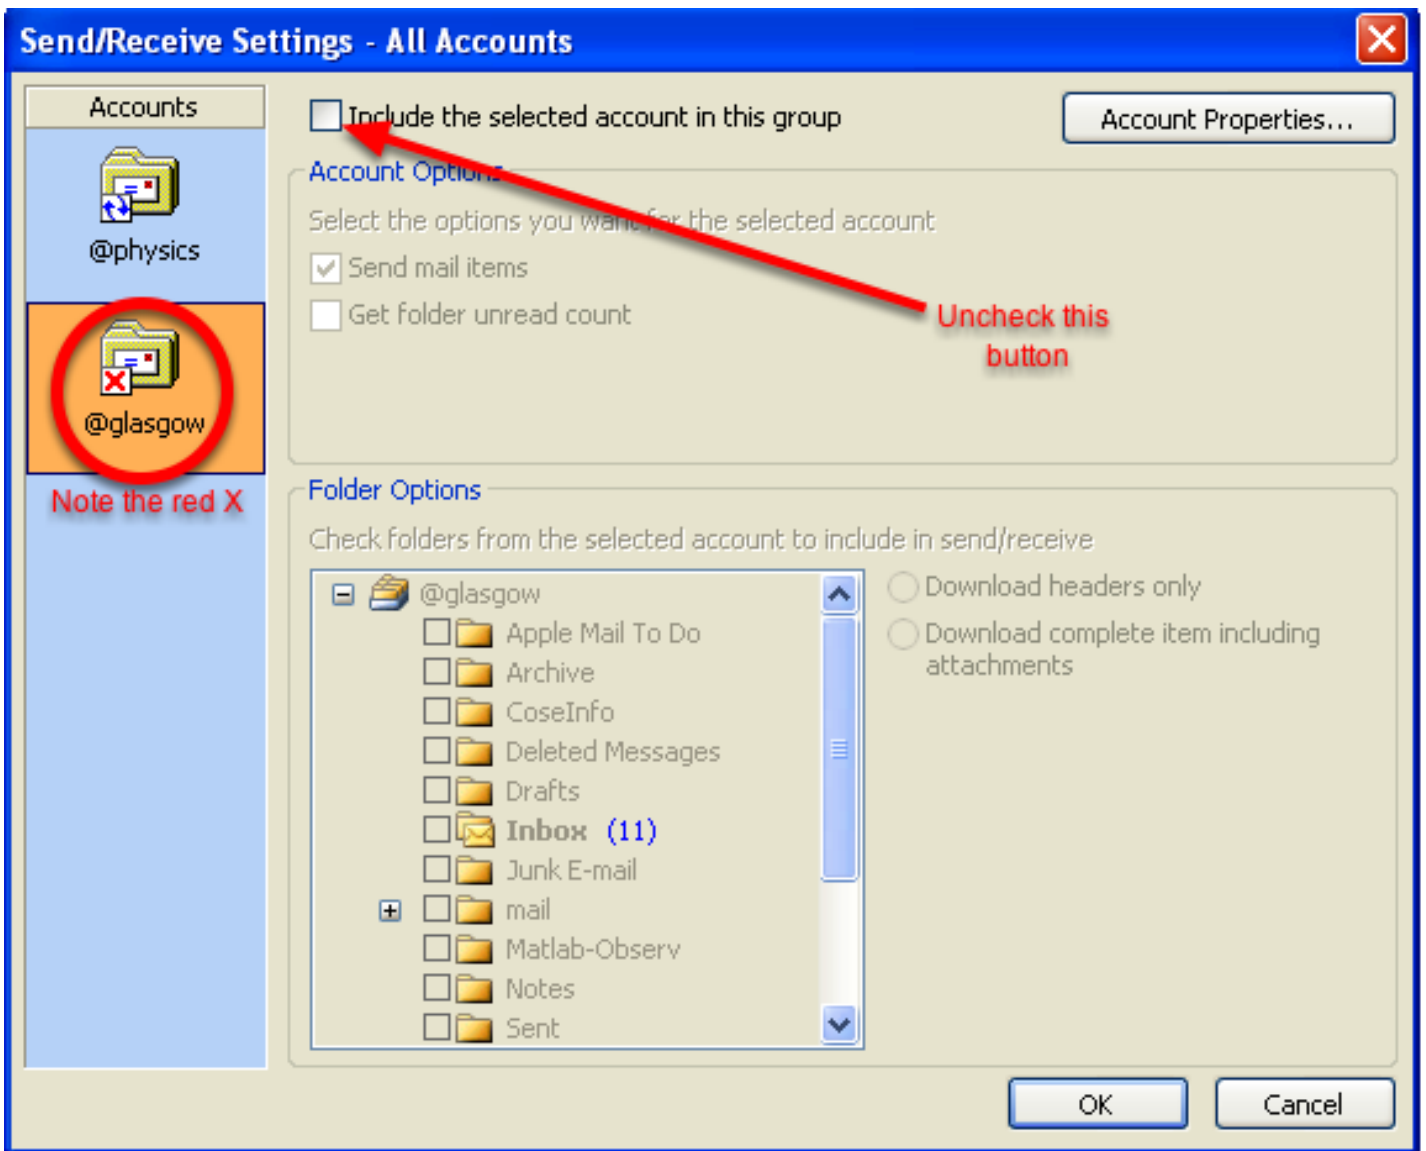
Send/Receive Settings - All Accounts

Accounts

@physics

@glasgow

Note the red X

Include the selected account in this group

Account Properties...

Account Options

Select the options you want for the selected account

Send mail items

Get folder unread count

Uncheck this button

Folder Options

Check folders from the selected account to include in send/receive

@glasgow
Apple Mail To Do
Archive
CoseInfo
Deleted Messages
Drafts
Inbox (11)
Junk E-mail
mail
Matlab-Observ
Notes
Sent

Download headers only

Download complete item including attachments

OK

Cancel